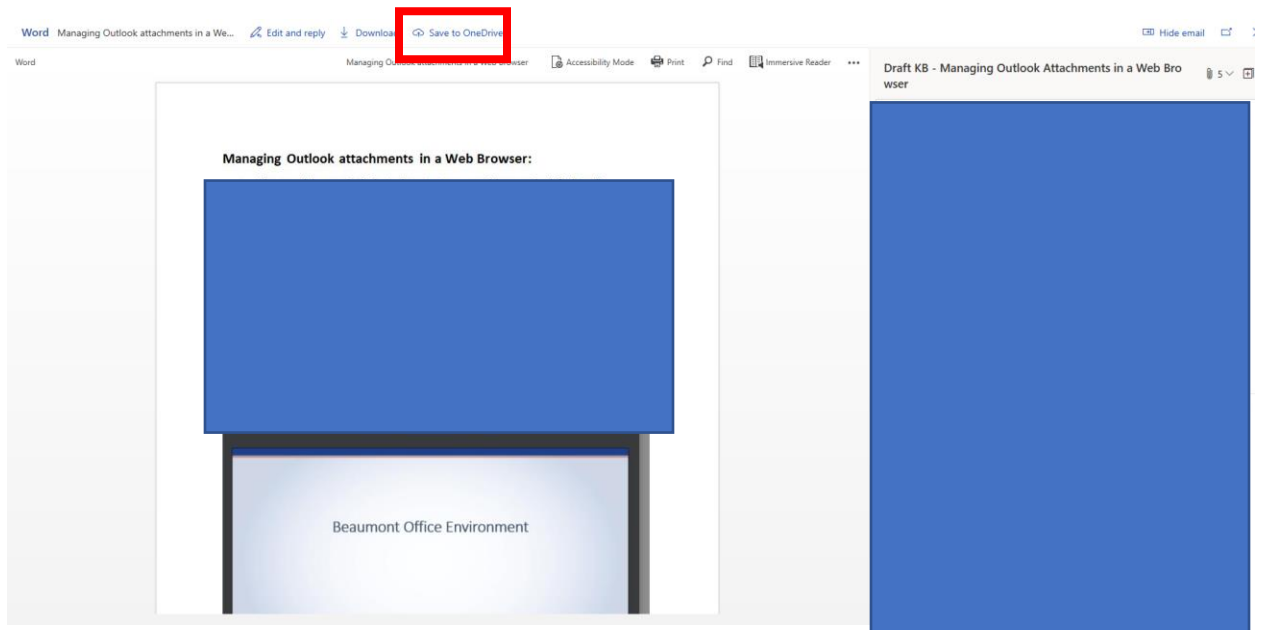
Word Managing Outlook attachments in a We... Edit and reply Download Save to OneDrive Hide email

Word Managing Outlook attachments in a Web Browser Accessibility Mode Print Find Immersive Reader •••

Draft KB - Managing Outlook Attachments in a Web Browser 5

Managing Outlook attachments in a Web Browser:

Beaumont Office Environment